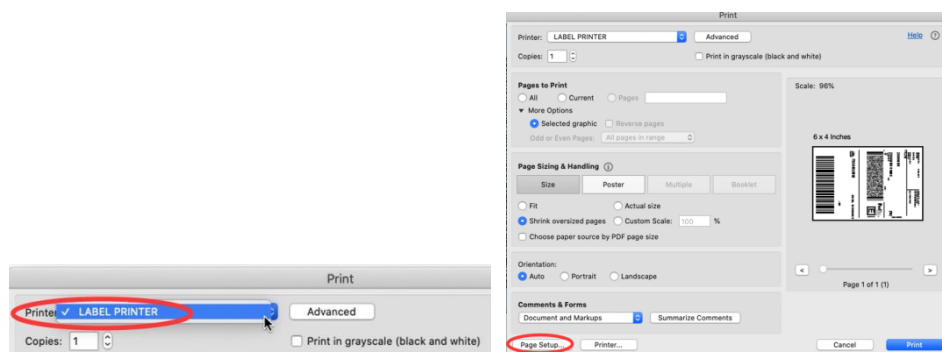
Print

Printer ✓ LABEL PRINTER

Advanced

Copies: 1

Print in grayscale (black and white)

Print

Printer: LABEL PRINTER

Advanced

Help

Copies: 1

Print in grayscale (black and white)

Pages to Print

All

Current

Pages

▼ More Options

Selected graphic

Reverse pages

Odd or Even Pages: All pages in range

Page Sizing & Handling

Size

Poster

Multiple

Booklet

Fit

Actual size

Shrink oversized pages

Custom Scale: 100 %

Choose paper source by PDF page size

Orientation:

Auto

Portrait

Landscape

Comments & Forms

Document and Markups

Summarize Comments

Scale: 96%

6 x 4 Inches

<

>

Page 1 of 1 (1)

Page Setup...

Printer...

Cancel

Print